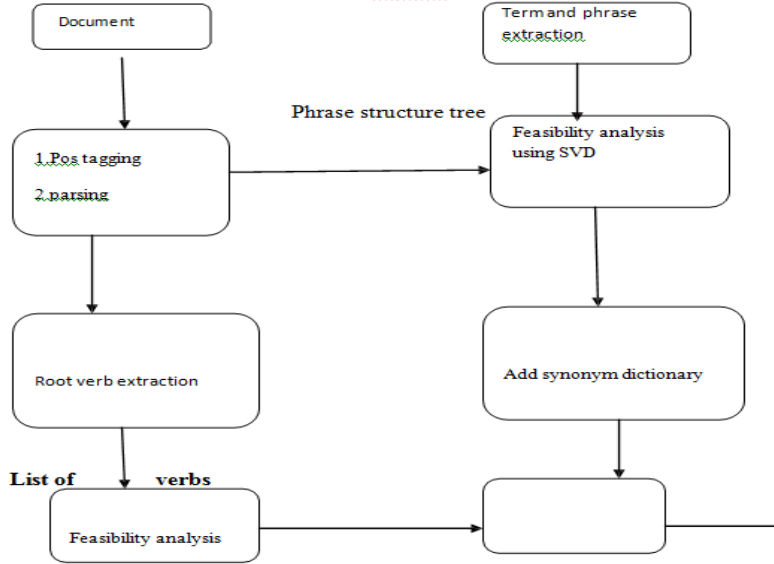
Document

Term and phrase extraction

Phrase structure tree

1.Pos tagging

2.parsing

Feasibility analysis using SVD

Root verb extraction

Add synonym dictionary

List of verbs

Feasibility analysis